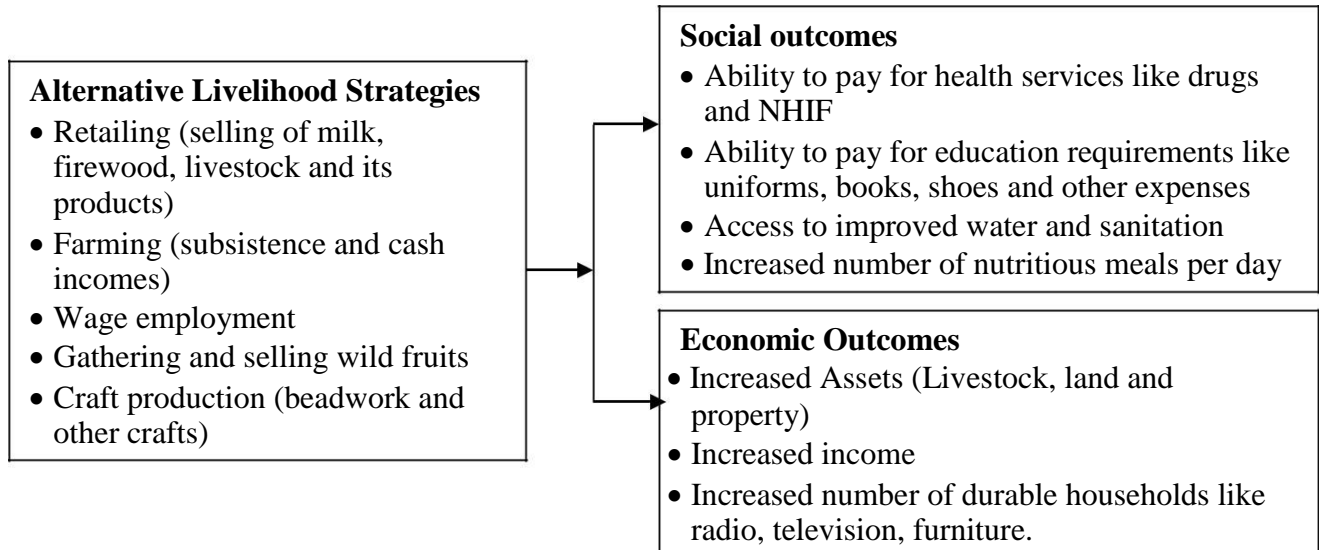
**Alternative Livelihood Strategies**
- Retailing (selling of milk, firewood, livestock and its products)
- Farming (subsistence and cash incomes)
- Wage employment
- Gathering and selling wild fruits
- Craft production (beadwork and other crafts)

**Social outcomes**
- Ability to pay for health services like drugs and NHIF
- Ability to pay for education requirements like uniforms, books, shoes and other expenses
- Access to improved water and sanitation
- Increased number of nutritious meals per day

**Economic Outcomes**
- Increased Assets (Livestock, land and property)
- Increased income
- Increased number of durable households like radio, television, furniture.